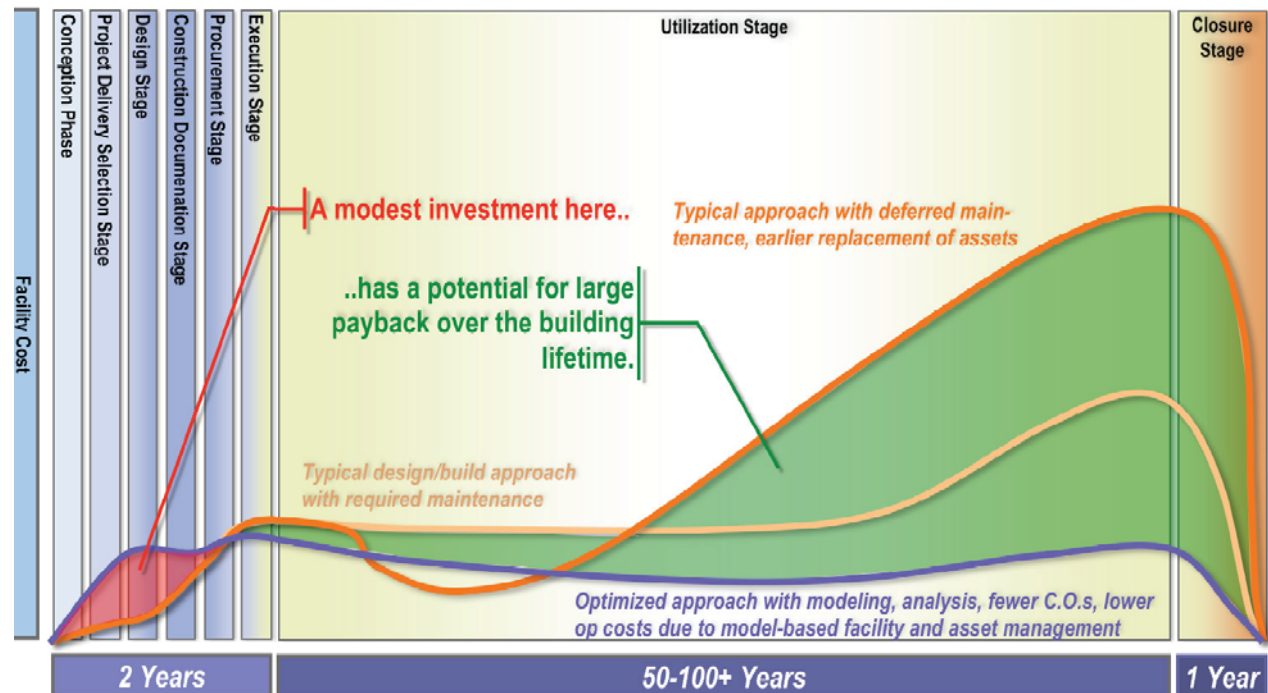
Facility Cost

Conception Phase

Project Delivery Selection Stage

Design Stage

Construction Documenation Stage

Procurement Stage

Execution Stage

Utilization Stage

Closure Stage

A modest investment here..

Typical approach with deferred maintenance, earlier replacement of assets

..has a potential for large payback over the building lifetime.

Typical design/build approach with required maintenance

Optimized approach with modeling, analysis, fewer C.O.s, lower op costs due to model-based facility and asset management

2 Years

50-100+ Years

1 Year